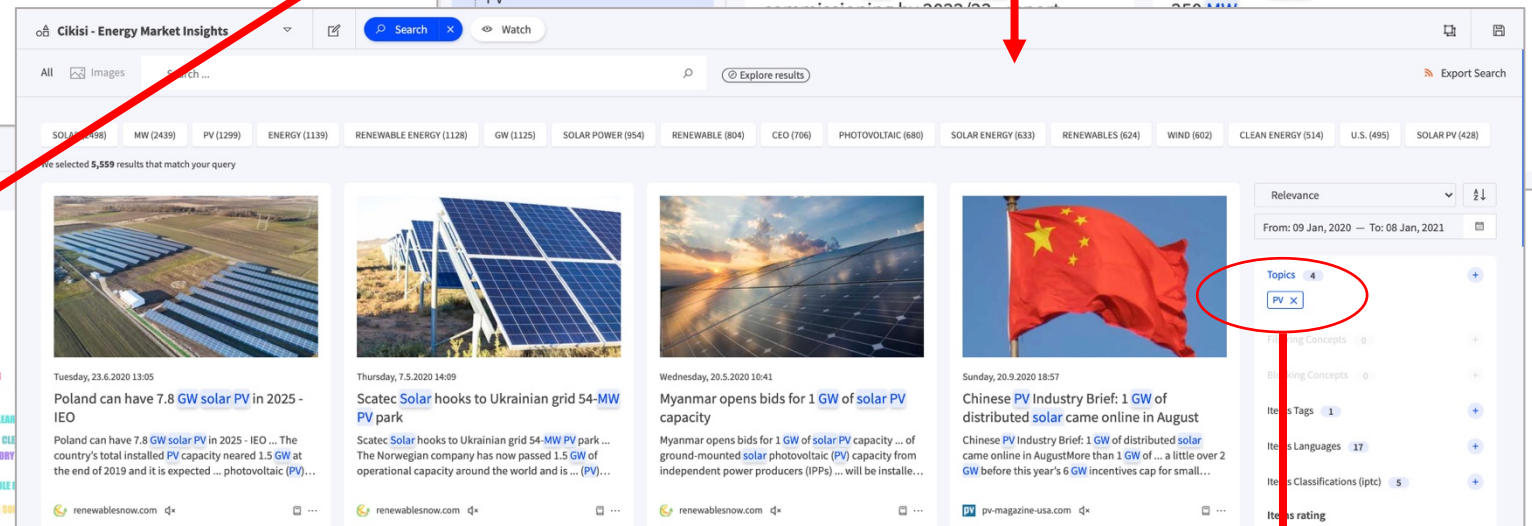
Cikisi - Energy Market Insights
Search
Watch
commissioning by 2022/23 ... report
250 MW

All Images Search ...
Explore results
Export Search

SOLAR (2498) MW (2439) PV (1299) ENERGY (1139) RENEWABLE ENERGY (1128) GW (1125) SOLAR POWER (954) RENEWABLE (804) CEO (706) PHOTOVOLTAIC (680) SOLAR ENERGY (633) RENEWABLES (624) WIND (602) CLEAN ENERGY (514) U.S. (495) SOLAR PV (428)

We selected 5,559 results that match your query

Tuesday, 23.6.2020 13:05
Poland can have 7.8 GW solar PV in 2025 - IEO
Poland can have 7.8 GW solar PV in 2025 - IEO ... The country's total installed PV capacity neared 1.5 GW at the end of 2019 and it is expected ... photovoltaic (PV)...
renewablesnow.com

Thursday, 7.5.2020 14:09
Scatec Solar hooks to Ukrainian grid 54-MW PV park
Scatec Solar hooks to Ukrainian grid 54-MW PV park ... The Norwegian company has now passed 1.5 GW of operational capacity around the world and is ... (PV)...
renewablesnow.com

Wednesday, 20.5.2020 10:41
Myanmar opens bids for 1 GW of solar PV capacity
Myanmar opens bids for 1 GW of solar PV capacity ... of ground-mounted solar photovoltaic (PV) capacity from independent power producers (IPPs) ... will be installe...
renewablesnow.com

Sunday, 20.9.2020 18:57
Chinese PV Industry Brief: 1 GW of distributed solar came online in August
Chinese PV Industry Brief: 1 GW of distributed solar came online in AugustMore than 1 GW of ... a little over 2 GW before this year's 6 GW incentives cap for small...
pv-magazine-usa.com

Relevance
From: 09 Jan, 2020 — To: 08 Jan, 2021
Topics 4
PV
Filtering Concepts 0
Blocking Concepts 0
Items Tags 1
Items Languages 17
Items Classifications (iptc) 5
Items rating